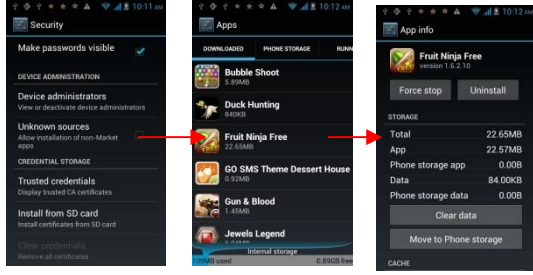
10:11 AM
Security
Make passwords visible
DEVICE ADMINISTRATION
Device administrators
View or deactivate device administrators
Unknown sources
Allow installation of non-Market apps
CREDENTIAL STORAGE
Trusted credentials
Display trusted CA certificates
Install from SD card
Install certificates from SD card
Clear credentials
Remove all certificates

10:12 AM
Apps
DOWNLOADED
PHONE STORAGE
RUNN
Bubble Shoot
5.89MB
Duck Hunting
840KB
Fruit Ninja Free
22.65MB
GO SMS Theme Dessert House
0.92MB
Gun & Blood
1.45MB
Jewels Legend
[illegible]
Internal storage
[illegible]MB used
0.89GB free

10:12 AM
App info
Fruit Ninja Free
version 1.6.2.10
Force stop
Uninstall
STORAGE
Total 22.65MB
App 22.57MB
Phone storage app 0.00B
Data 84.00KB
Phone storage data 0.00B
Clear data
Move to Phone storage
CACHE